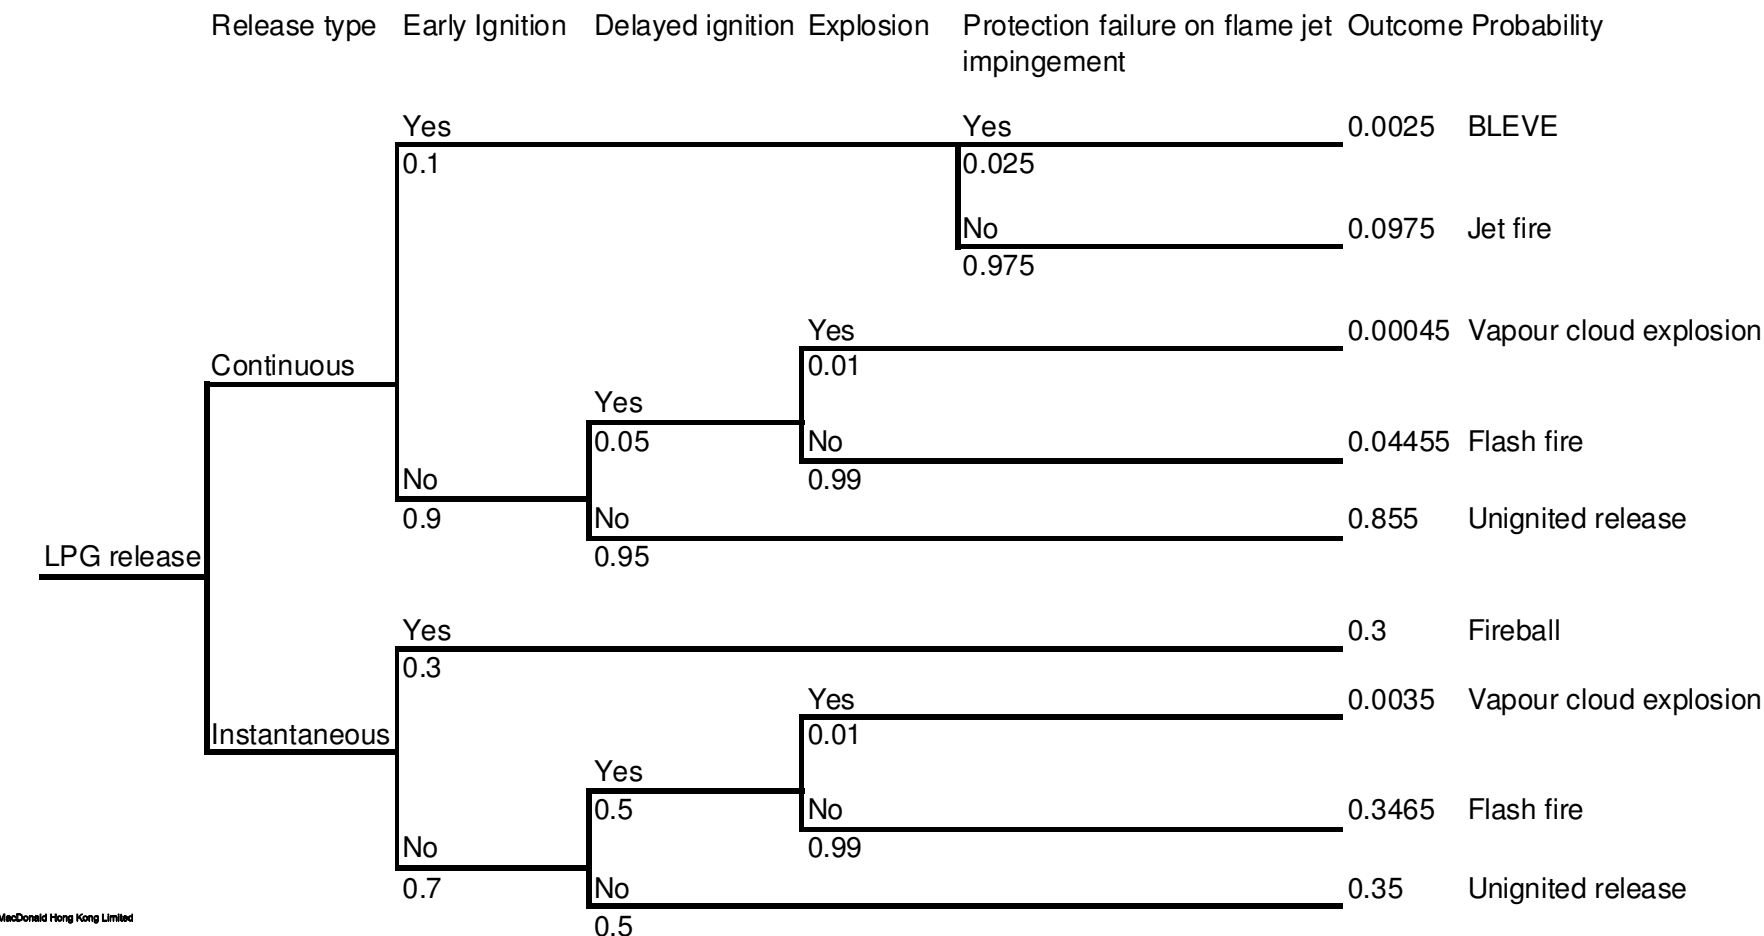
Release type Early Ignition Delayed ignition Explosion Protection failure on flame jet impingement Outcome Probability

LPG release

Continuous

Yes
0.1

Yes
0.025
0.0025 BLEVE

No
0.975
0.0975 Jet fire

No
0.9

Yes
0.05

Yes
0.01
0.00045 Vapour cloud explosion

No
0.99
0.04455 Flash fire

No
0.95
0.855 Unignited release

Instantaneous

Yes
0.3
0.3 Fireball

No
0.7

Yes
0.5

Yes
0.01
0.0035 Vapour cloud explosion

No
0.99
0.3465 Flash fire

No
0.5
0.35 Unignited release

MacDonald Hong Kong Limited